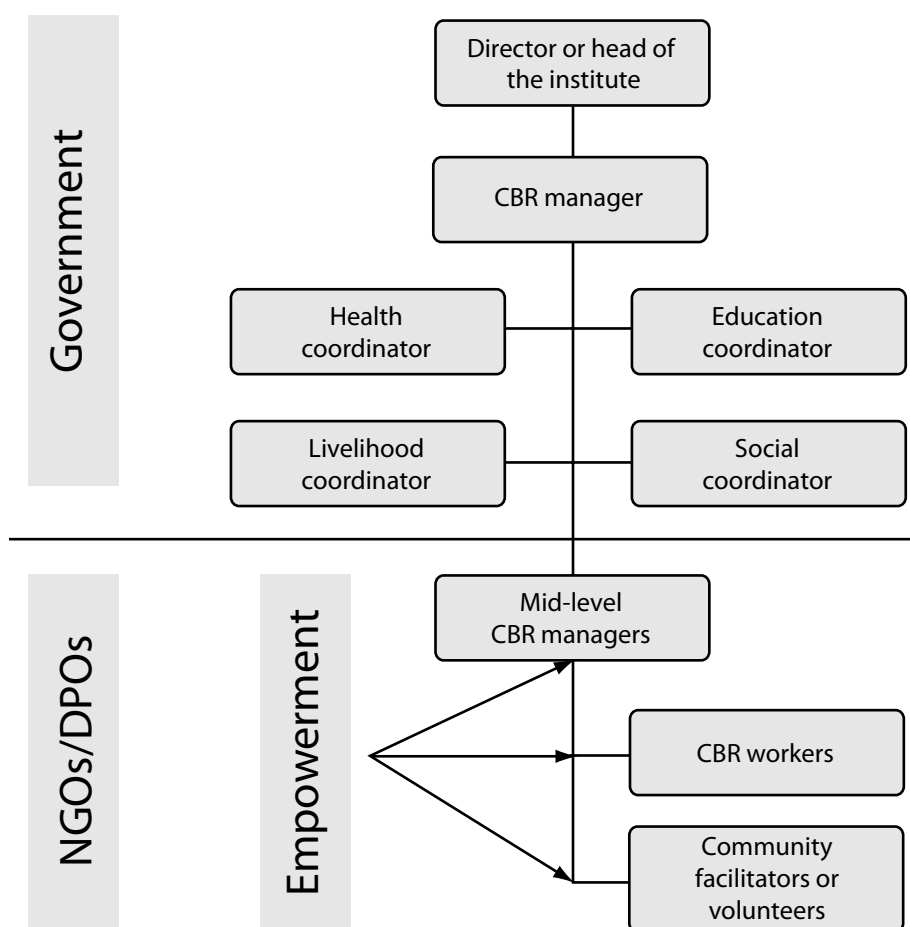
Government

Director or head of the institute

CBR manager

Health coordinator

Education coordinator

Livelihood coordinator

Social coordinator

NGOs/DPOs

Empowerment

Mid-level CBR managers

CBR workers

Community facilitators or volunteers